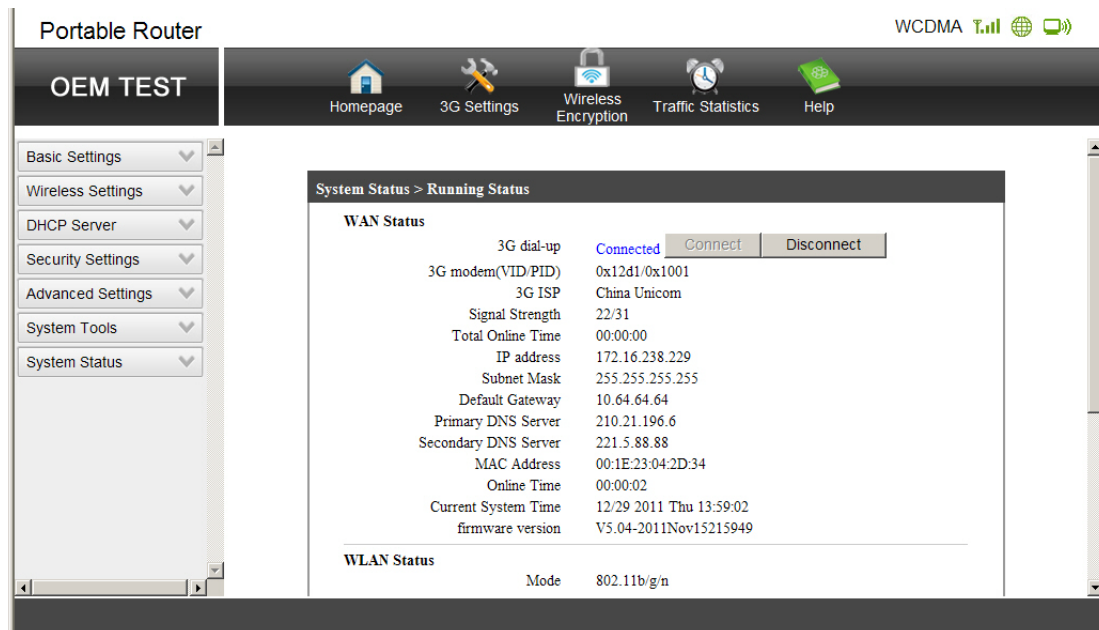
Portable Router

WCDMA

OEM TEST

Homepage
3G Settings
Wireless Encryption
Traffic Statistics
Help

Basic Settings
Wireless Settings
DHCP Server
Security Settings
Advanced Settings
System Tools
System Status

System Status > Running Status

WAN Status

| | |
|---|---|
| 3G dial-up | Connected Connect Disconnect |
| 3G modem(VID/PID) | 0x12d1/0x1001 |
| 3G ISP | China Unicom |
| Signal Strength | 22/31 |
| Total Online Time | 00:00:00 |
| IP address | 172.16.238.229 |
| Subnet Mask | 255.255.255.255 |
| Default Gateway | 10.64.64.64 |
| Primary DNS Server | 210.21.196.6 |
| Secondary DNS Server | 221.5.88.88 |
| MAC Address | 00:1E:23:04:2D:34 |
| Online Time | 00:00:02 |
| Current System Time | 12/29 2011 Thu 13:59:02 |
| firmware version | V5.04-2011Nov15215949 |

WLAN Status

| | |
|---|---|
| Mode | 802.11b/g/n |